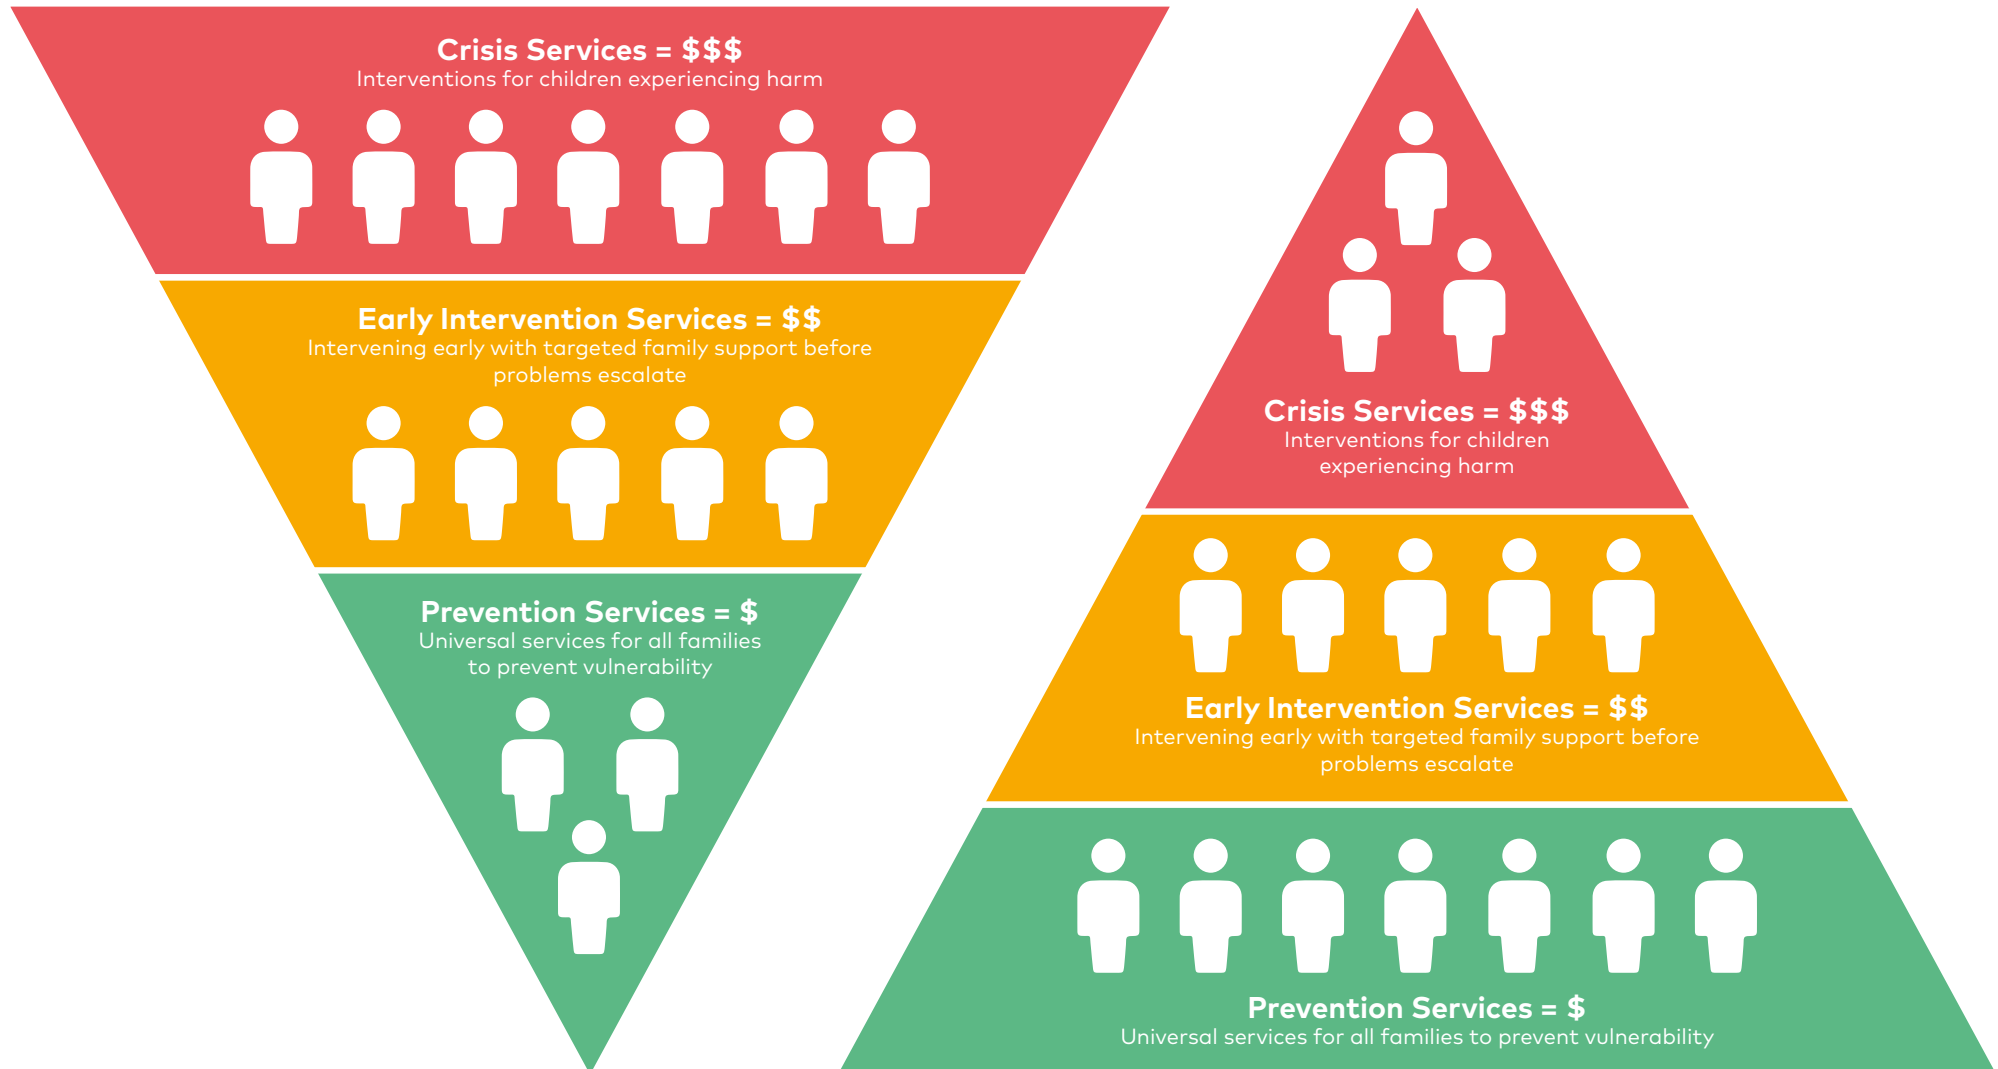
Crisis Services = $$$
Interventions for children experiencing harm

Early Intervention Services = $$
Intervening early with targeted family support before problems escalate

Prevention Services = $
Universal services for all families to prevent vulnerability

Crisis Services = $$$
Interventions for children experiencing harm

Early Intervention Services = $$
Intervening early with targeted family support before problems escalate

Prevention Services = $
Universal services for all families to prevent vulnerability